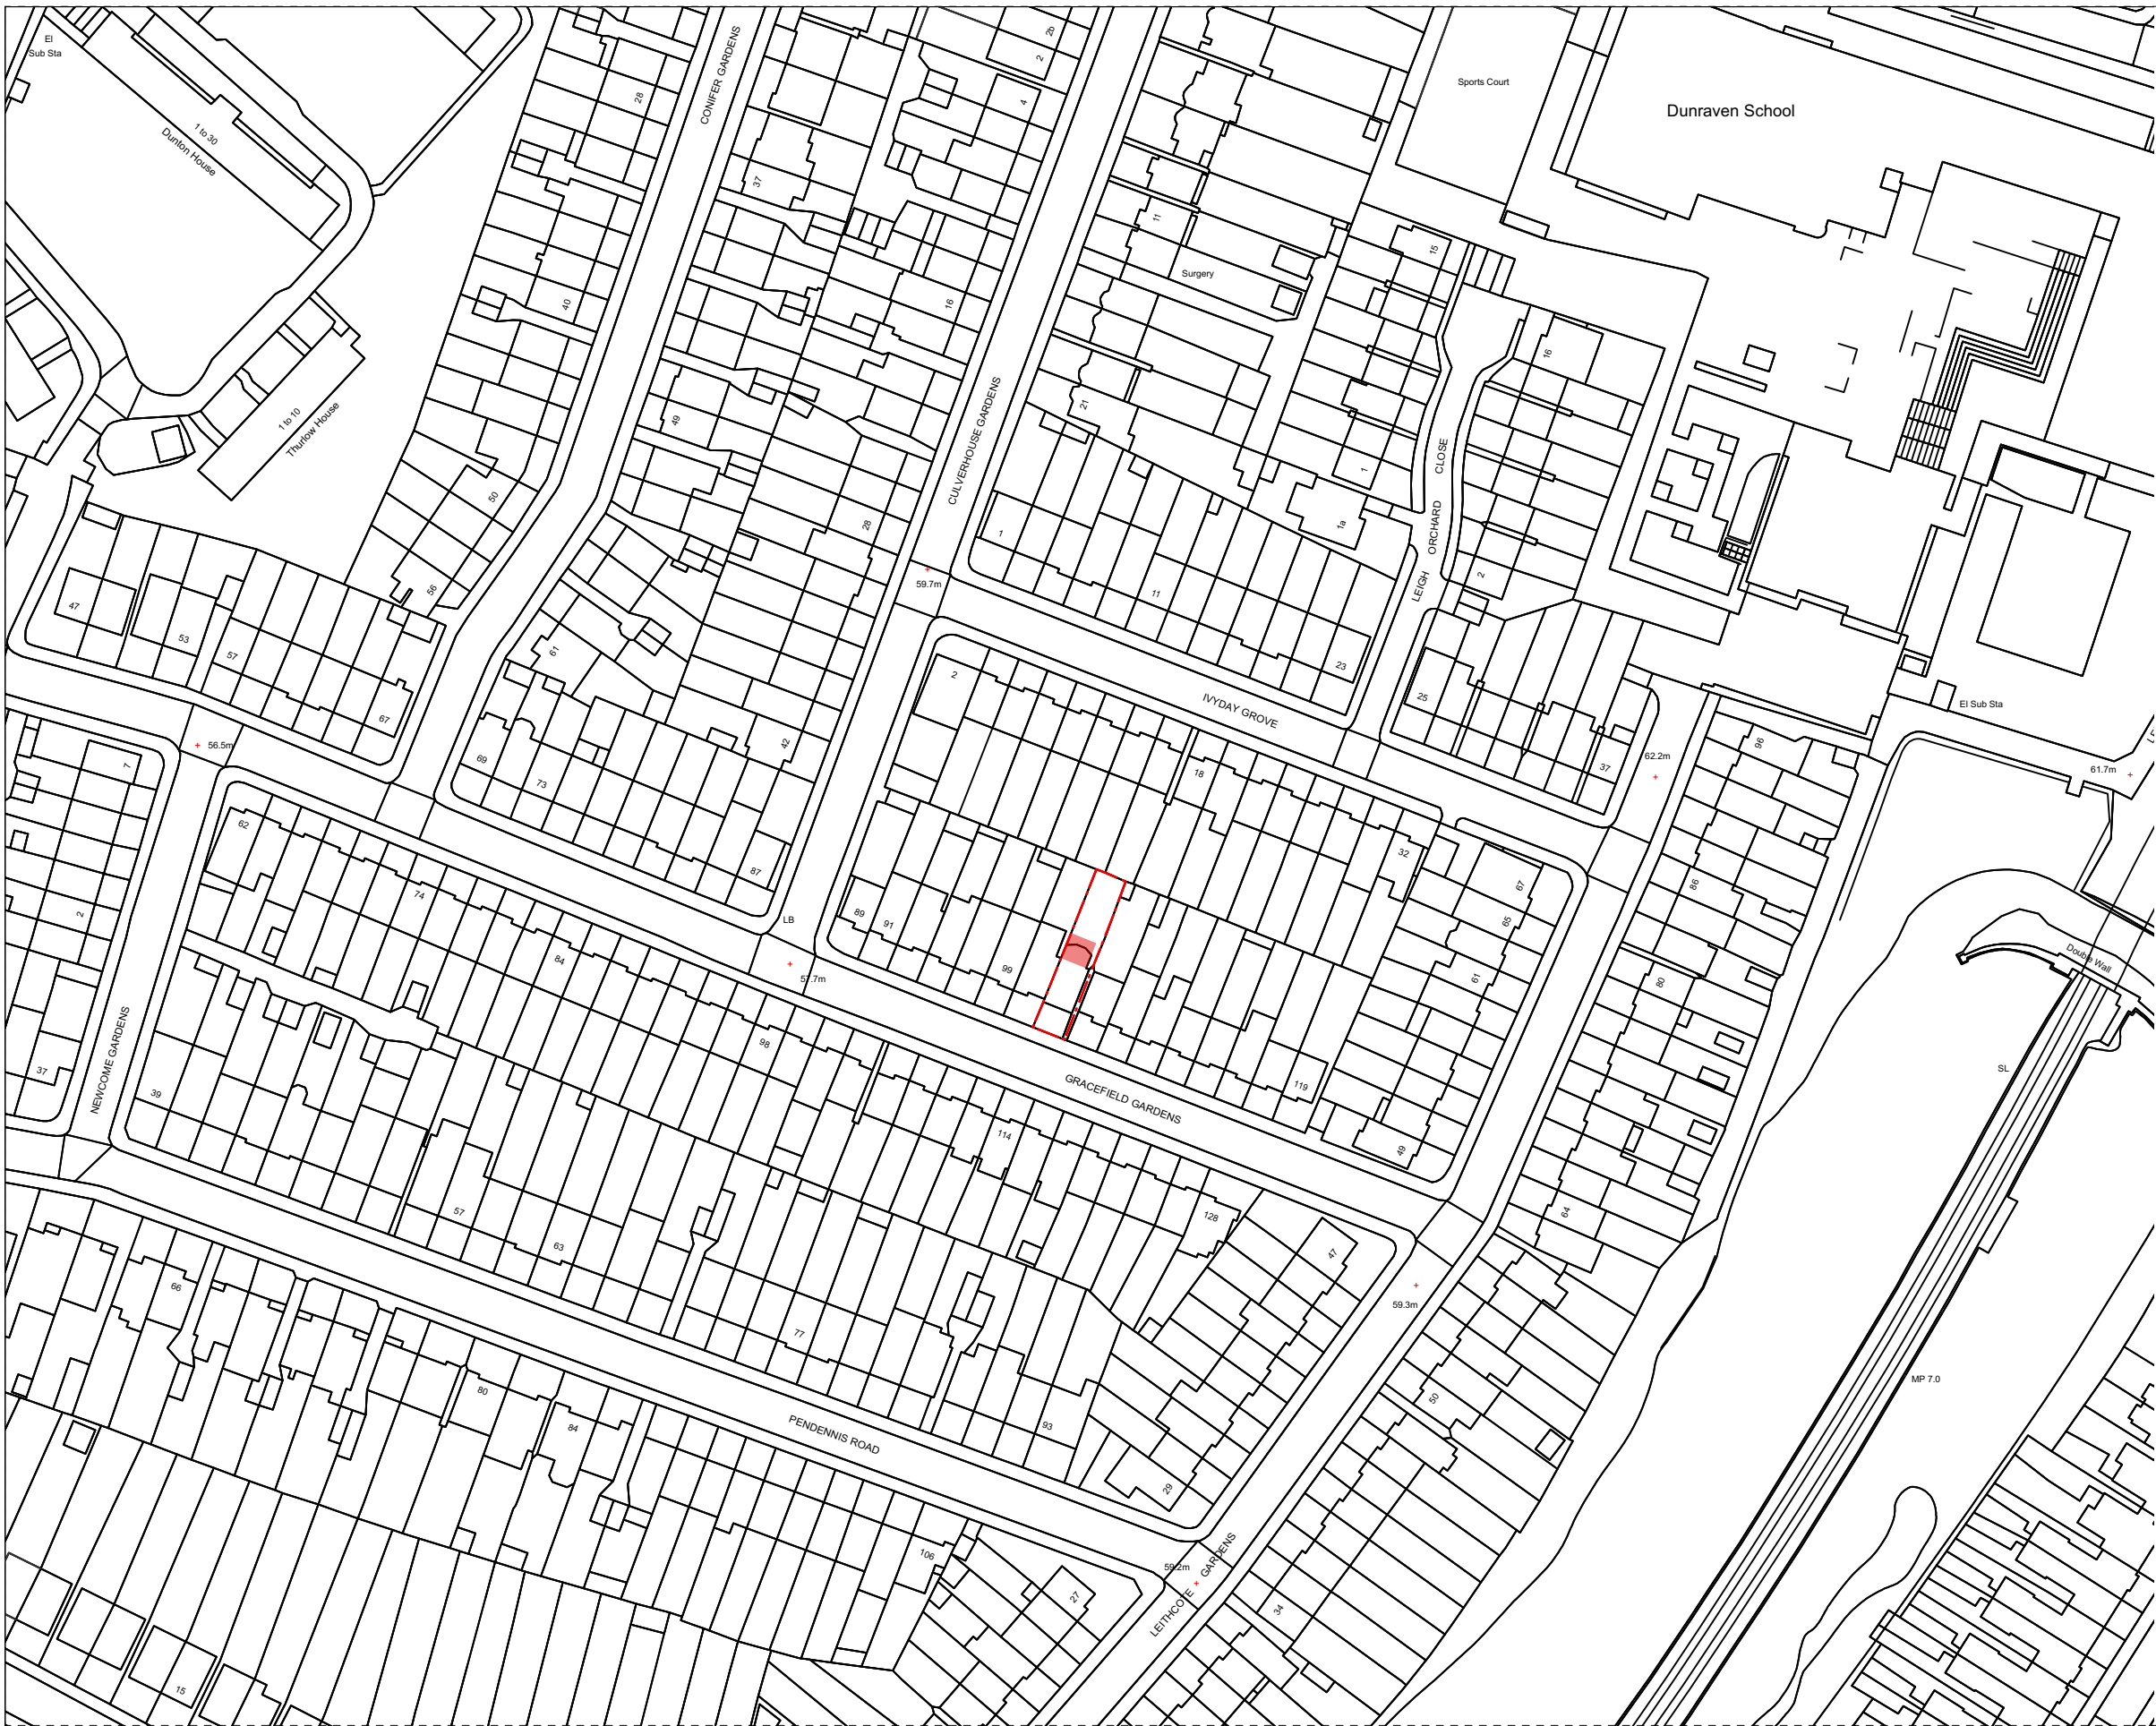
El Sub Sta

1 to 30
Dunton House

1 to 10
Thurlow House

28
CONIFER GARDENS
37
40
49
50
56
28
16
20
2
4
CULVERHOUSE GARDENS
59.7m
Sports Court
Dunraven School
11
Surgery
15
21
1
1a
16
LEIGH ORCHARD CLOSE
2
1
11
23
IVYDAY GROVE
25
37
62.2m
El Sub Sta
61.7m
47
53
57
67
61
69
73
42
87
2
18
32
7
56.5m
62
74
84
LB
89
91
99
57.7m
67
65
61
96
86
80
2
37
NEWCOME GARDENS
39
98
GRACEFIELD GARDENS
119
49
Double Wall
SL
114
57
63
128
47
64
59.3m
66
77
80
84
PENDENNIS ROAD
93
50
MP 7.0
29
106
27
59.2m
LEITHCOTE GARDENS
34
15